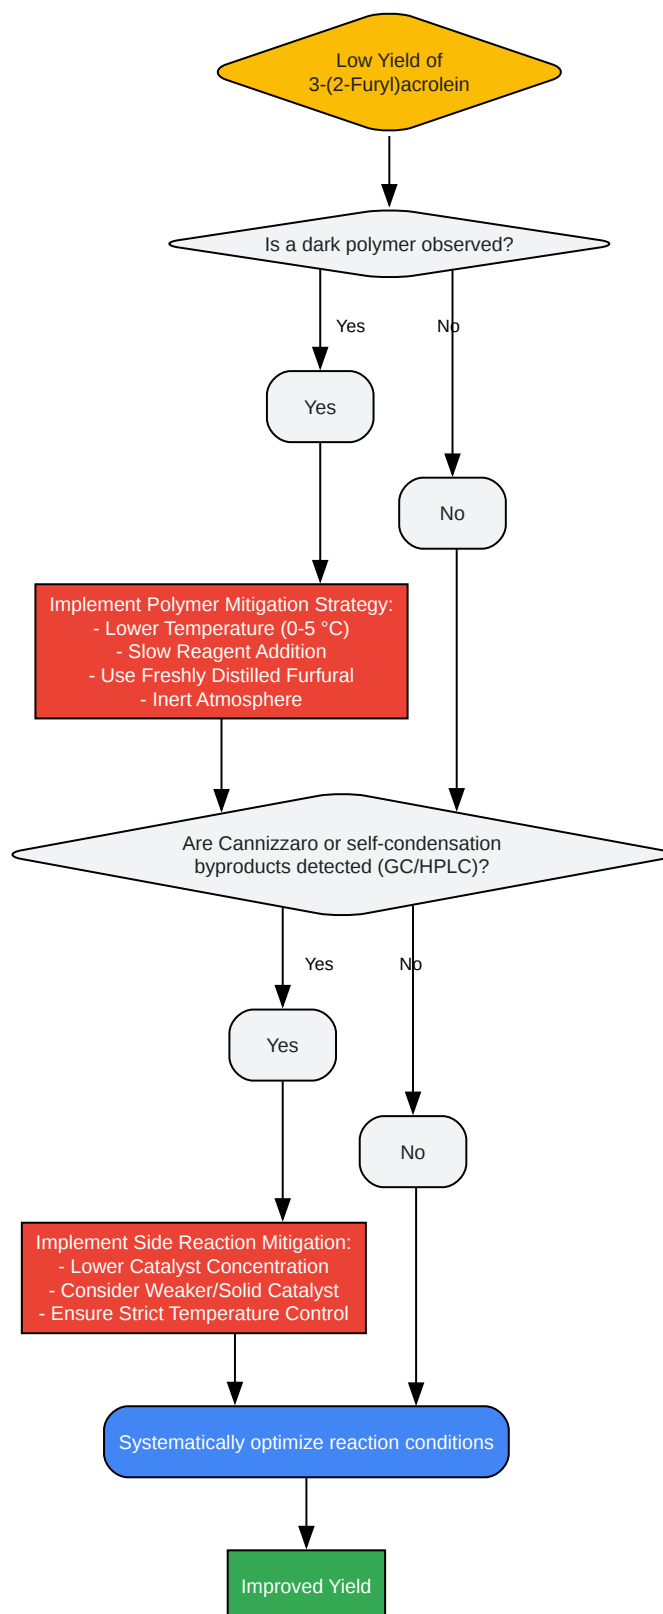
Low Yield of 3-(2-Furyl)acrolein

Is a dark polymer observed?

Yes

No

Yes

No

Implement Polymer Mitigation Strategy:
- Lower Temperature (0-5 °C)
- Slow Reagent Addition
- Use Freshly Distilled Furfural
- Inert Atmosphere

Are Cannizzaro or self-condensation byproducts detected (GC/HPLC)?

Yes

No

Yes

No

Implement Side Reaction Mitigation:
- Lower Catalyst Concentration
- Consider Weaker/Solid Catalyst
- Ensure Strict Temperature Control

Systematically optimize reaction conditions

Improved Yield